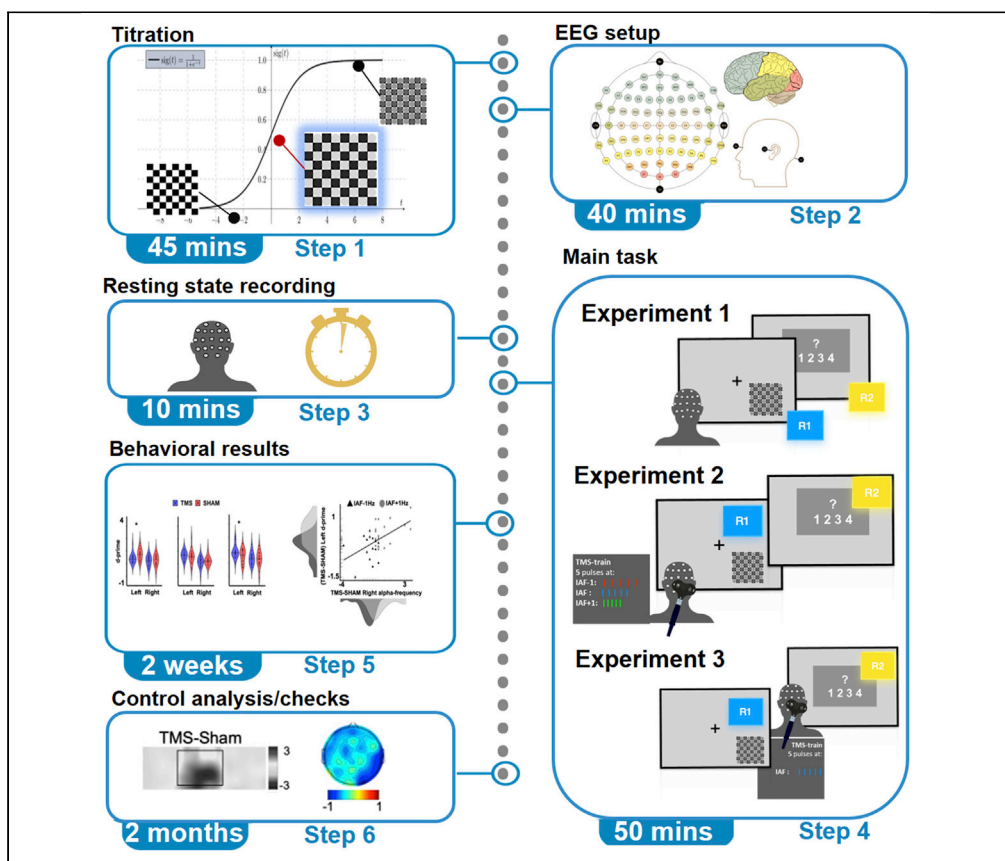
Titration

$\text{sig}(t) = \frac{1}{1+e^{-t}}$

sig(t)

1.0
0.8
0.6
0.4
0.2

−6 −4 −2 2 4 6 8

t

45 mins Step 1

EEG setup

40 mins Step 2

Resting state recording

10 mins Step 3

Behavioral results

TMS SHAM

d-prime

4
-1

Left Right Left Right Left Right

IAF-1Hz IAF+1Hz

(TMS-SHAM) Left d-prime

-1.5

-4 3

TMS-SHAM Right alpha-frequency

2 weeks Step 5

Control analysis/checks

TMS-Sham

3
-3

-1 1

2 months Step 6

Main task

Experiment 1

?
1 2 3 4

+

R1 R2

Experiment 2

R1 R2

?
1 2 3 4

+

TMS-train
5 pulses at:
IAF-1:
IAF:
IAF+1:

Experiment 3

R1 R2

?
1 2 3 4

+

TMS-train
5 pulses at:
IAF:

50 mins Step 4